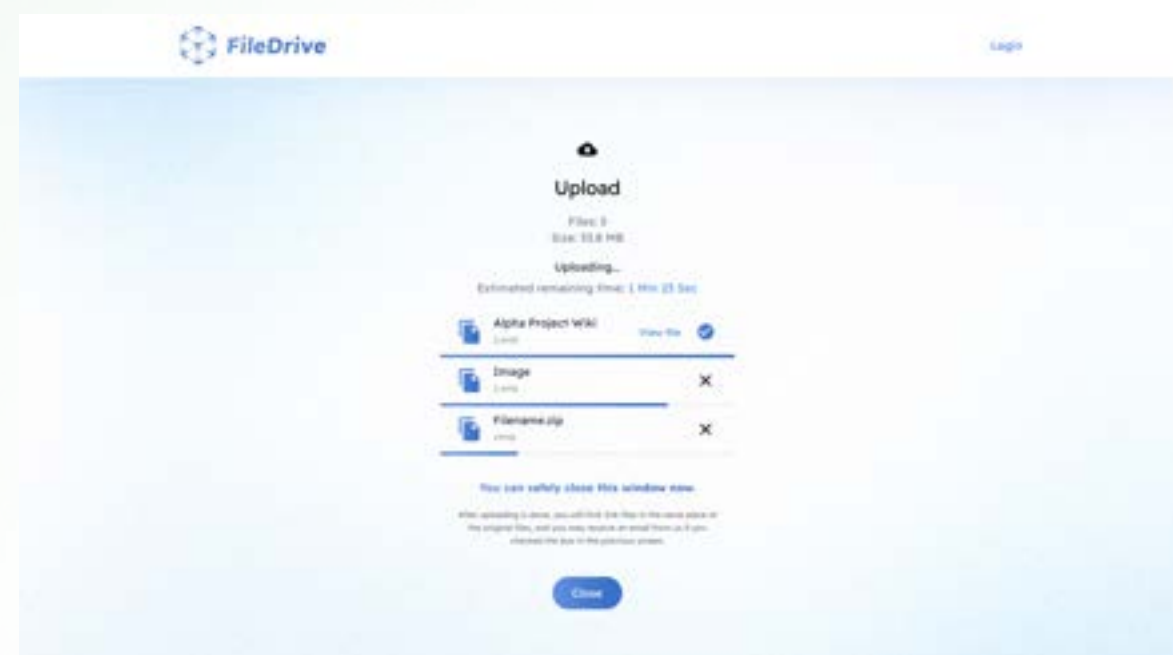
FileDrive

Login

Upload

Files: 3
Size: 55.8 MB

Uploading...
Estimated remaining time: 1 Min 25 Sec

Alpha Project Wiki
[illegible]
View file

Image
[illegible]

Filename.zip
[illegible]

You can safely close this window now.

After uploading is done, you will find the files in the same place as the original files, and you may receive an email from us if you checked the box in the previous screen.

Close